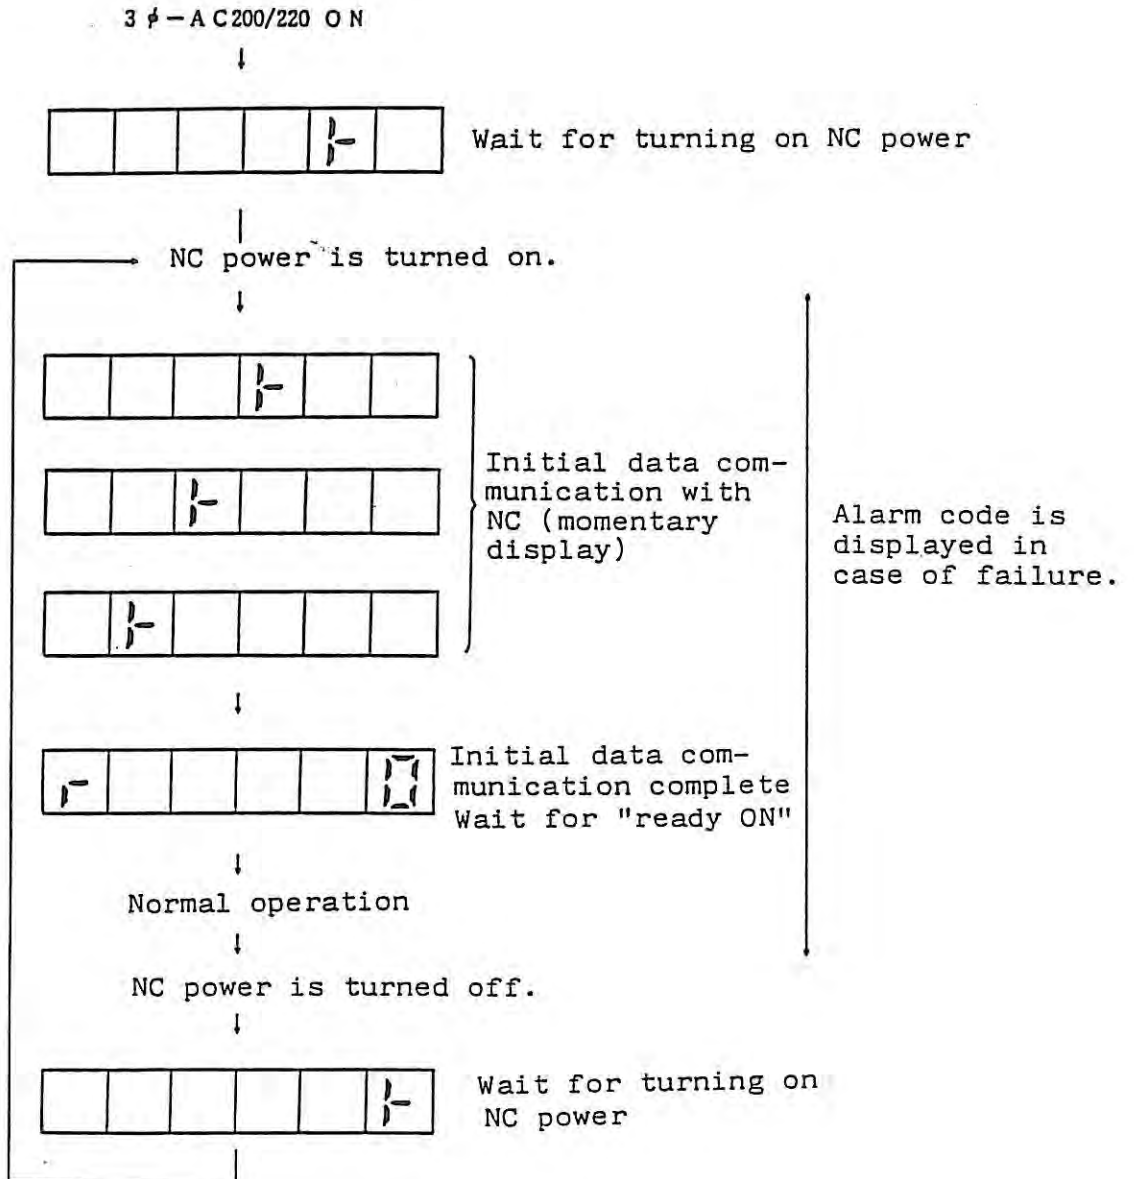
3 $\phi$ – A C200/220 O N

Wait for turning on NC power

NC power is turned on.

Initial data communication with NC (momentary display)

Alarm code is displayed in case of failure.

r 0

Initial data communication complete
Wait for "ready ON"

Normal operation

NC power is turned off.

Wait for turning on NC power